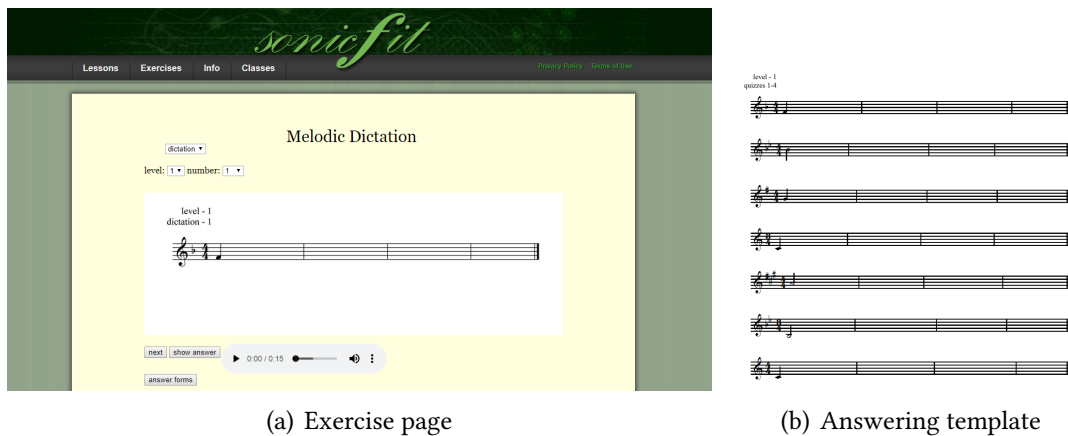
sonicfit

Lessons Exercises Info Classes

Privacy Policy Terms of Use

Melodic Dictation

dictation ▾

level: 1 ▾ number: 1 ▾

level - 1
dictation - 1

next show answer

0:00 / 0:15

answer forms

(a) Exercise page

level - 1
quizzes 1-4

(b) Answering template